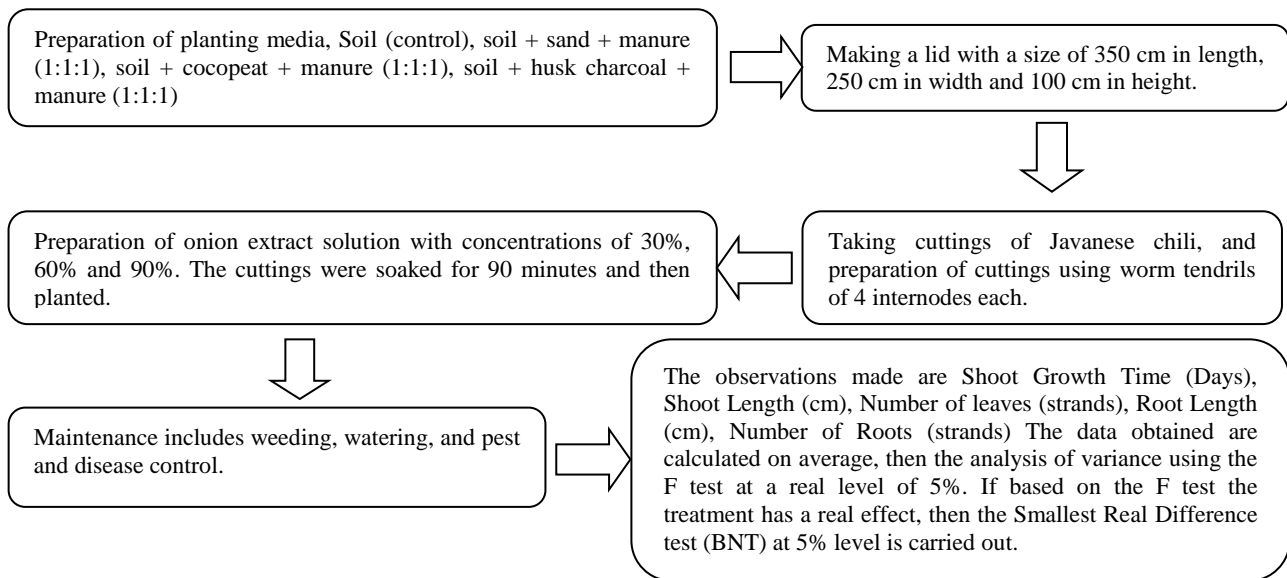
Preparation of planting media, Soil (control), soil + sand + manure (1:1:1), soil + cocopeat + manure (1:1:1), soil + husk charcoal + manure (1:1:1)

Making a lid with a size of 350 cm in length, 250 cm in width and 100 cm in height.

Taking cuttings of Javanese chili, and preparation of cuttings using worm tendrils of 4 internodes each.

Preparation of onion extract solution with concentrations of 30%, 60% and 90%. The cuttings were soaked for 90 minutes and then planted.

Maintenance includes weeding, watering, and pest and disease control.

The observations made are Shoot Growth Time (Days), Shoot Length (cm), Number of leaves (strands), Root Length (cm), Number of Roots (strands) The data obtained are calculated on average, then the analysis of variance using the F test at a real level of 5%. If based on the F test the treatment has a real effect, then the Smallest Real Difference test (BNT) at 5% level is carried out.